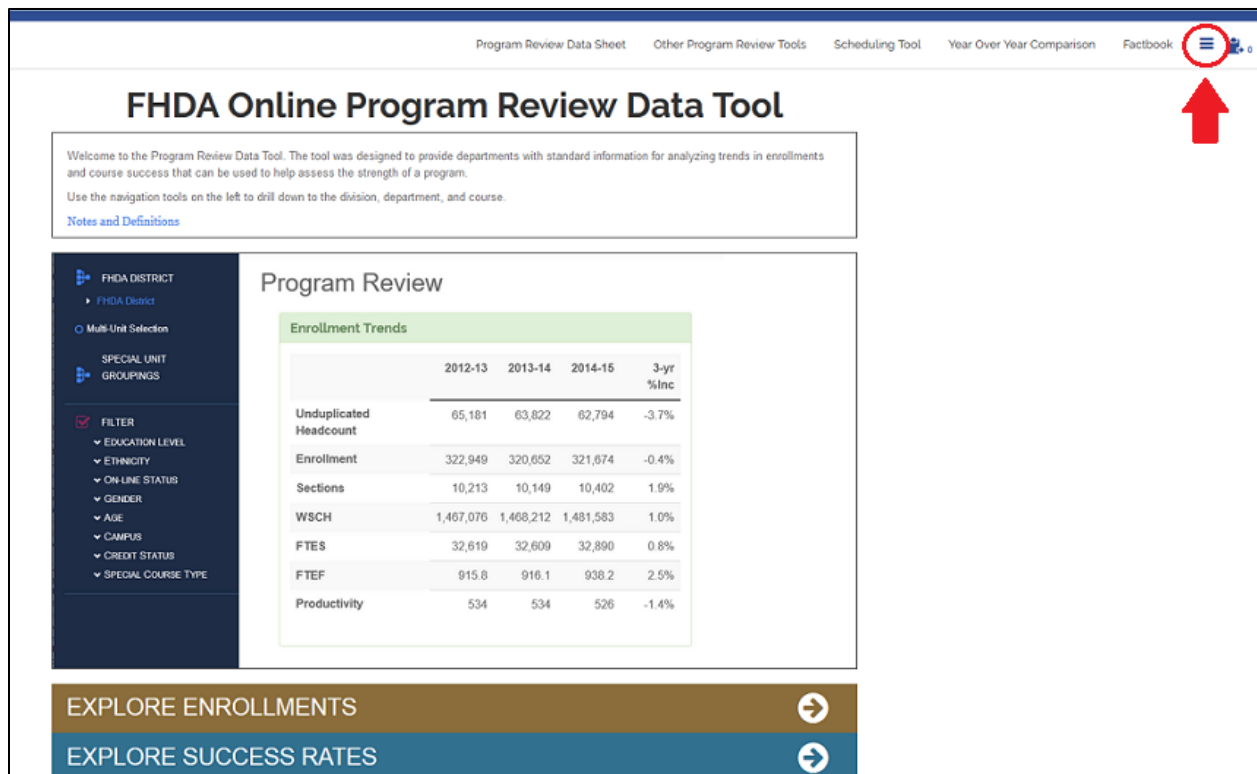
Program Review Data Sheet   Other Program Review Tools   Scheduling Tool   Year Over Year Comparison   Factbook

0

FHDA Online Program Review Data Tool

Welcome to the Program Review Data Tool. The tool was designed to provide departments with standard information for analyzing trends in enrollments and course success that can be used to help assess the strength of a program.

Use the navigation tools on the left to drill down to the division, department, and course.

Notes and Definitions

FHDA DISTRICT
FHDA District
Multi-Unit Selection
SPECIAL UNIT GROUPINGS
FILTER
EDUCATION LEVEL
ETHNICITY
ON-LINE STATUS
GENDER
AGE
CAMPUS
CREDIT STATUS
SPECIAL COURSE TYPE

Program Review

Enrollment Trends

| | 2012-13 | 2013-14 | 2014-15 | 3-yr %Inc |
|---|---|---|---|---|
| Unduplicated Headcount | 65,181 | 63,822 | 62,794 | -3.7% |
| Enrollment | 322,949 | 320,652 | 321,674 | -0.4% |
| Sections | 10,213 | 10,149 | 10,402 | 1.9% |
| WSCH | 1,467,076 | 1,468,212 | 1,481,583 | 1.0% |
| FTES | 32,619 | 32,609 | 32,890 | 0.8% |
| FTEF | 915.8 | 916.1 | 938.2 | 2.5% |
| Productivity | 534 | 534 | 526 | -1.4% |

EXPLORE ENROLLMENTS

EXPLORE SUCCESS RATES